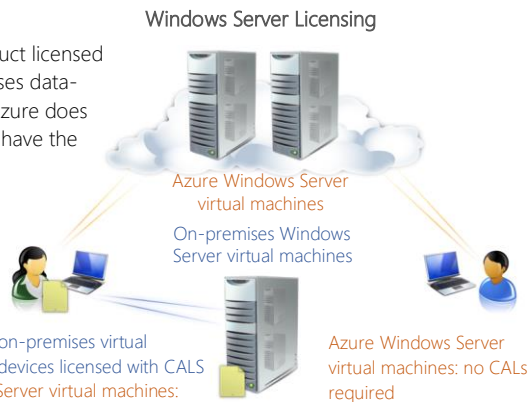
Windows Server Licensing

uct licensed ses data- zure does have the

Azure Windows Server virtual machines

On-premises Windows Server virtual machines

on-premises virtual devices licensed with CALS Server virtual machines:

Azure Windows Server virtual machines: no CALs required